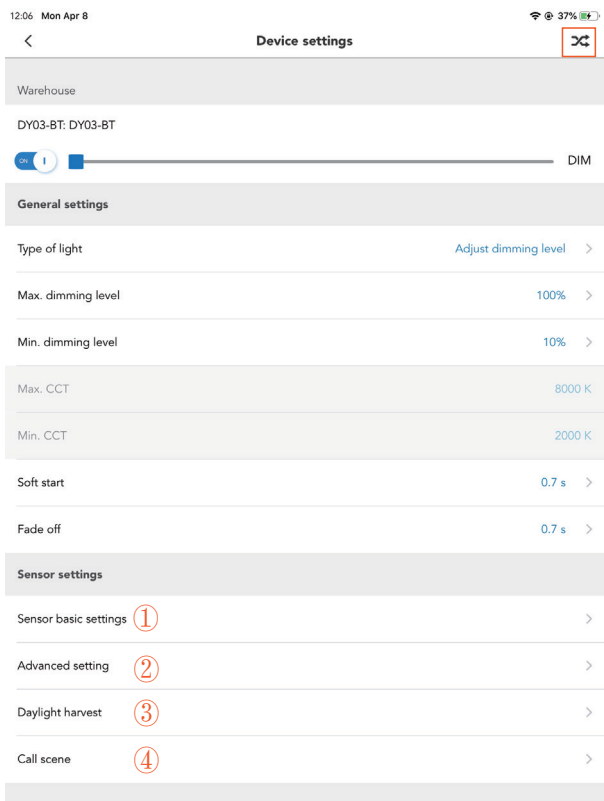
12:06 Mon Apr 8
37%

Device settings

Warehouse

DY03-BT: DY03-BT

ON

DIM

General settings

Type of light Adjust dimming level

Max. dimming level 100%

Min. dimming level 10%

Max. CCT 8000 K

Min. CCT 2000 K

Soft start 0.7 s

Fade off 0.7 s

Sensor settings

Sensor basic settings ①

Advanced setting ②

Daylight harvest ③

Call scene ④